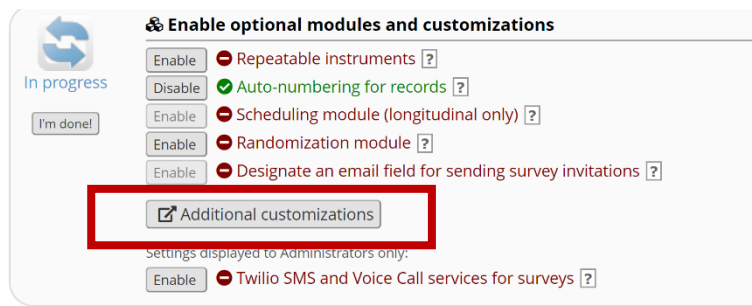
In progress

I'm done!

Enable optional modules and customizations

Enable Repeatable instruments ?

Disable Auto-numbering for records ?

Enable Scheduling module (longitudinal only) ?

Enable Randomization module ?

Enable Designate an email field for sending survey invitations ?

Additional customizations

Settings displayed to Administrators only:

Enable Twilio SMS and Voice Call services for surveys ?